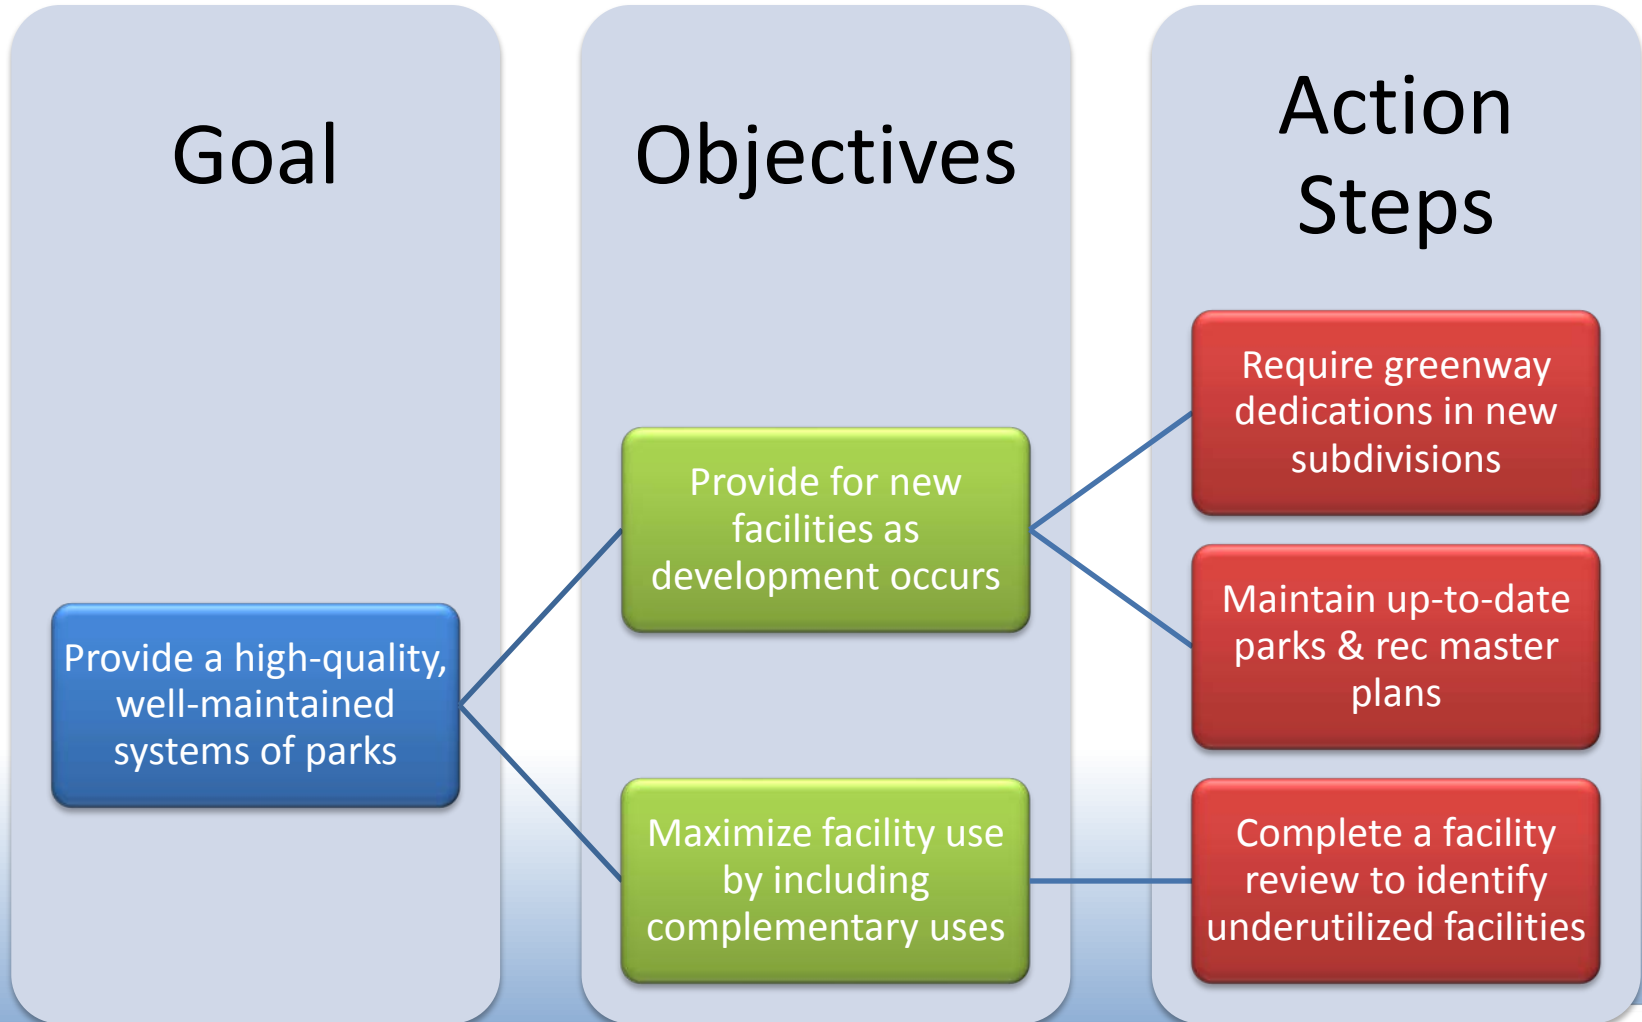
Goal

Provide a high-quality, well-maintained systems of parks

Objectives

Provide for new facilities as development occurs

Maximize facility use by including complementary uses

Action Steps

Require greenway dedications in new subdivisions

Maintain up-to-date parks & rec master plans

Complete a facility review to identify underutilized facilities